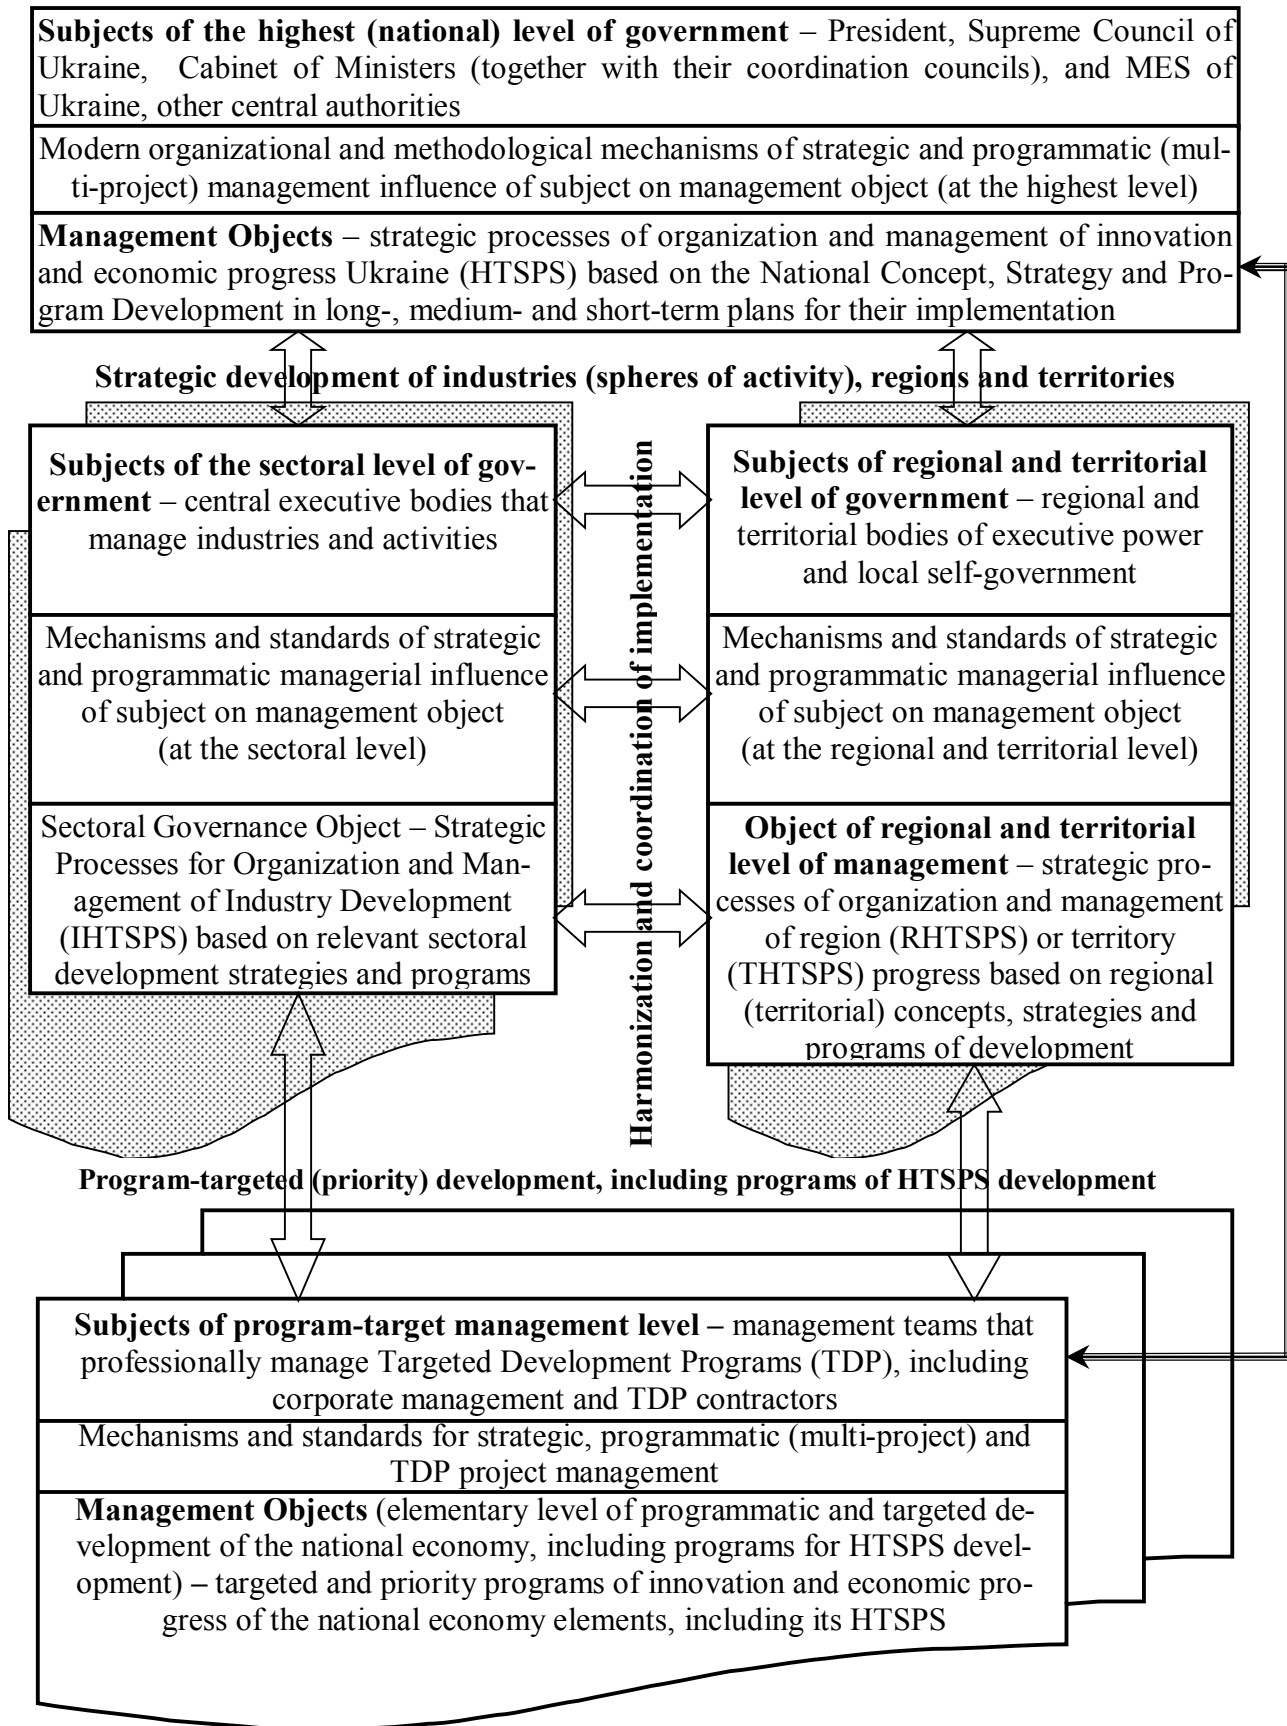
**Subjects of the highest (national) level of government** – President, Supreme Council of Ukraine, Cabinet of Ministers (together with their coordination councils), and MES of Ukraine, other central authorities

Modern organizational and methodological mechanisms of strategic and programmatic (multi-project) management influence of subject on management object (at the highest level)

**Management Objects** – strategic processes of organization and management of innovation and economic progress Ukraine (HTSPS) based on the National Concept, Strategy and Program Development in long-, medium- and short-term plans for their implementation

**Strategic development of industries (spheres of activity), regions and territories**

**Subjects of the sectoral level of government** – central executive bodies that manage industries and activities

Mechanisms and standards of strategic and programmatic managerial influence of subject on management object (at the sectoral level)

Sectoral Governance Object – Strategic Processes for Organization and Management of Industry Development (IHTSPS) based on relevant sectoral development strategies and programs

**Harmonization and coordination of implementation**

**Subjects of regional and territorial level of government** – regional and territorial bodies of executive power and local self-government

Mechanisms and standards of strategic and programmatic managerial influence of subject on management object (at the regional and territorial level)

**Object of regional and territorial level of management** – strategic processes of organization and management of region (RHTSPS) or territory (THTSPS) progress based on regional (territorial) concepts, strategies and programs of development

**Program-targeted (priority) development, including programs of HTSPS development**

**Subjects of program-target management level –** management teams that professionally manage Targeted Development Programs (TDP), including corporate management and TDP contractors

Mechanisms and standards for strategic, programmatic (multi-project) and TDP project management

**Management Objects** (elementary level of programmatic and targeted development of the national economy, including programs for HTSPS development) **–** targeted and priority programs of innovation and economic progress of the national economy elements, including its HTSPS